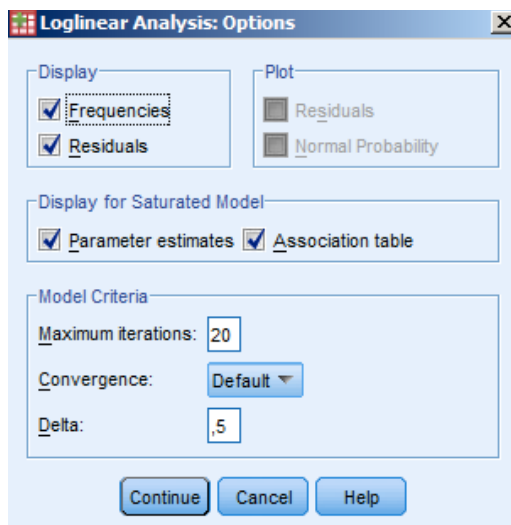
Loglinear Analysis: Options

Display
Frequencies
Residuals

Plot
Residuals
Normal Probability

Display for Saturated Model
Parameter estimates
Association table

Model Criteria
Maximum iterations: 20
Convergence: Default
Delta: ,5

Continue
Cancel
Help